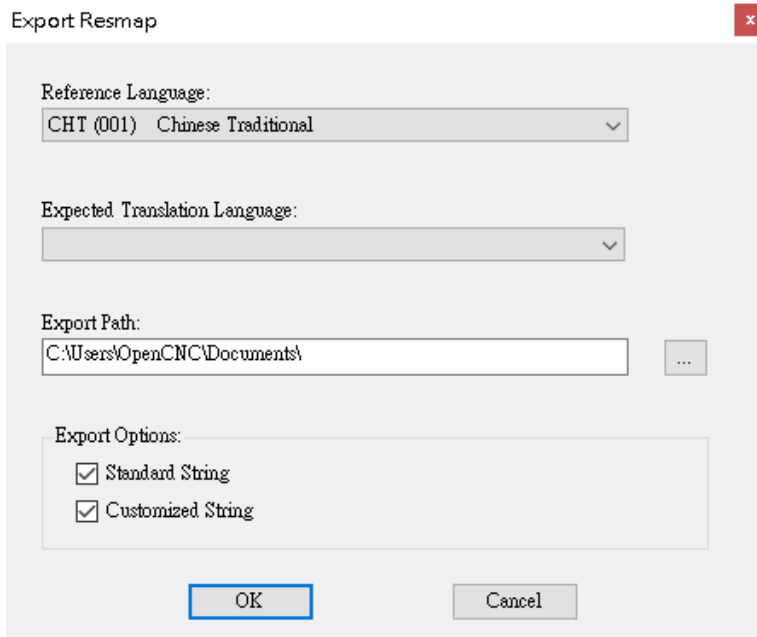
Export Resmap

x

Reference Language:

CHT (001) Chinese Traditional

Expected Translation Language:

Export Path:

C:\Users\OpenCNC\Documents\

...

Export Options:

Standard String

Customized String

OK

Cancel